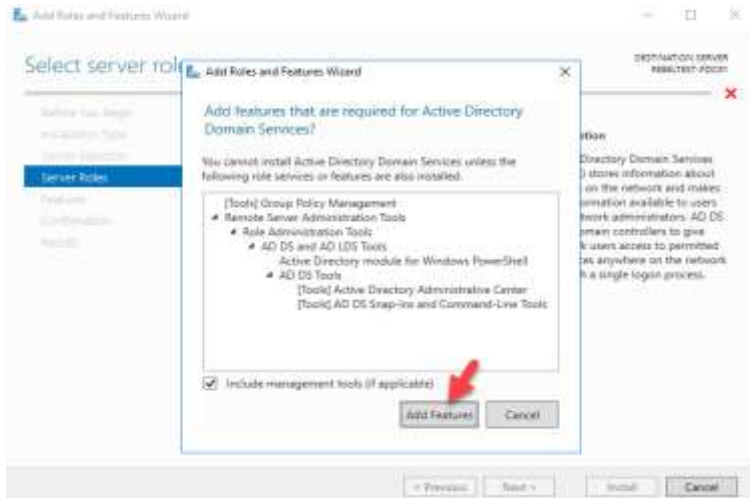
Add Roles and Features Wizard

Select server roles

DESTINATION SERVER
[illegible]

Before You Begin
Installation Type
Server Selection
Server Roles
Features
Confirmation
Results

Add Roles and Features Wizard

Add features that are required for Active Directory Domain Services?

You cannot install Active Directory Domain Services unless the following role services or features are also installed.

[Tools] Group Policy Management
◢ Remote Server Administration Tools
◢ Role Administration Tools
◢ AD DS and AD LDS Tools
Active Directory module for Windows PowerShell
◢ AD DS Tools
[Tools] Active Directory Administrative Center
[Tools] AD DS Snap-Ins and Command-Line Tools

Include management tools (if applicable)

Add Features
Cancel

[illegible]tion
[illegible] Directory Domain Services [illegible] stores information about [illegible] on the network and makes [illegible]ormation available to users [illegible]work administrators. AD DS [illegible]main controllers to give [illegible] users access to permitted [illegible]es anywhere on the network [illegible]h a single logon process.

< Previous
Next >
Install
Cancel